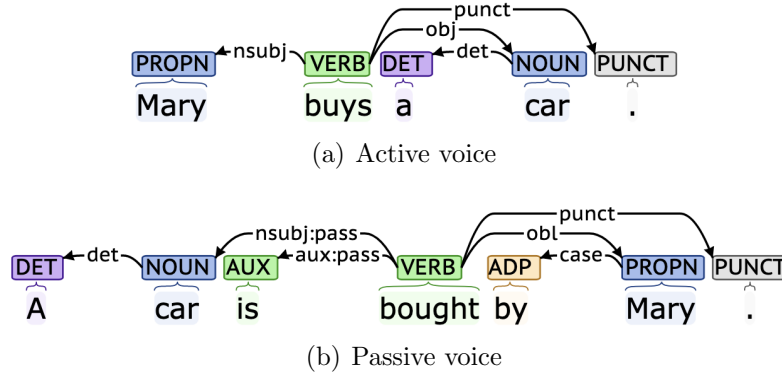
punct
obj
nsubj
det
PROPN VERB DET NOUN PUNCT
Mary buys a car .

(a) Active voice

punct
nsubj:pass
obl
det
aux:pass
case
DET NOUN AUX VERB ADP PROPN PUNCT
A car is bought by Mary .

(b) Passive voice